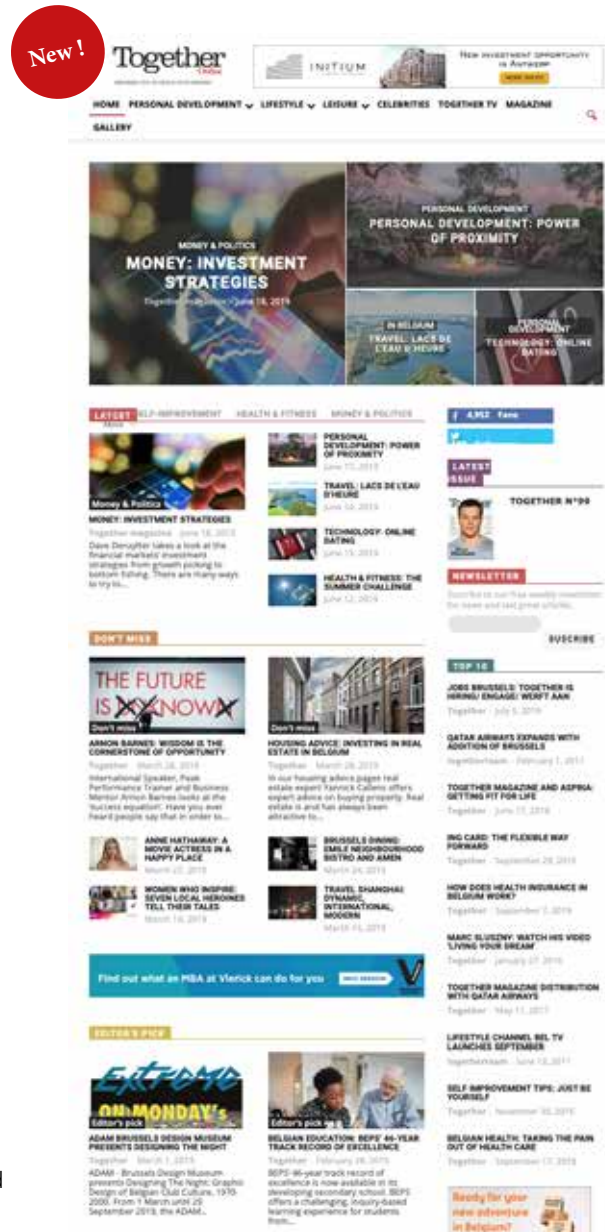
New !

Together Online

INITIUM

New investment opportunity in Antwerp

HOME PERSONAL DEVELOPMENT LIFESTYLE LEISURE CELEBRITIES TOGETHER TV MAGAZINE GALLERY

MONEY & POLITICS
MONEY: INVESTMENT STRATEGIES
Together magazine - June 18, 2019

PERSONAL DEVELOPMENT
PERSONAL DEVELOPMENT: POWER OF PROXIMITY

IN BELGIUM
TRAVEL: LACS DE L'EAU D'HEURE

PERSONAL DEVELOPMENT
TECHNOLOGY: ONLINE DATING

LATEST SELF-IMPROVEMENT HEALTH & FITNESS MONEY & POLITICS

Money & Politics
MONEY: INVESTMENT STRATEGIES
Together magazine - June 18, 2019
Dave Deruytter takes a look at the financial markets' investment strategies from growth picking to bottom fishing. There are many ways to try to...

PERSONAL DEVELOPMENT: POWER OF PROXIMITY
June 17, 2019

TRAVEL: LACS DE L'EAU D'HEURE
June 16, 2019

TECHNOLOGY: ONLINE DATING
June 15, 2019

HEALTH & FITNESS: THE SUMMER CHALLENGE
June 12, 2019

4,952 Fans

LATEST ISSUE

TOGETHER N°99

NEWSLETTER

Subscribe to our free weekly newsletter for news and last great articles.

SUSCRIBE

DON'T MISS

THE FUTURE IS NOW
Don't miss
ARMON BARNES: WISDOM IS THE CORNERSTONE OF OPPORTUNITY
Together - March 28, 2019
International Speaker, Peak Performance Trainer and Business Mentor Armon Barnes looks at the 'success equation'. Have you ever heard people say that in order to...

Don't miss
HOUSING ADVICE: INVESTING IN REAL ESTATE IN BELGIUM
Together - March 28, 2019
In our housing advice pages real estate expert Yannick Callens offers expert advice on buying property. Real estate in and has always been attractive to...

ANNE HATHAWAY: A MOVIE ACTRESS IN A HAPPY PLACE
March 27, 2019

WOMEN WHO INSPIRE: SEVEN LOCAL HEROINES TELL THEIR TALES
March 14, 2019

BRUSSELS DINING: EMILE NEIGHBOURHOOD BISTRO AND AMEN
March 24, 2019

TRAVEL SHANGHAI: DYNAMIC, INTERNATIONAL, MODERN
March 15, 2019

TOP 10

JOBS BRUSSELS: TOGETHER IS HIRING! ENGAGE! WERFT AAN!
Together - July 5, 2016

QATAR AIRWAYS EXPANDS WITH ADDITION OF BRUSSELS
togetherteam - February 1, 2017

TOGETHER MAGAZINE AND ASPRIA: GETTING FIT FOR LIFE
Together - June 17, 2016

ING CARD: THE FLEXIBLE WAY FORWARD
Together - September 29, 2016

HOW DOES HEALTH INSURANCE IN BELGIUM WORK?
Together - September 7, 2016

MARC SLUSZNY: WATCH HIS VIDEO 'LIVING YOUR DREAM'
Together - January 27, 2016

TOGETHER MAGAZINE DISTRIBUTION WITH QATAR AIRWAYS
Together - May 11, 2017

LIFESTYLE CHANNEL BEL TV LAUNCHES SEPTEMBER
togetherteam - June 13, 2017

SELF IMPROVEMENT TIPS: JUST BE YOURSELF
Together - November 30, 2016

BELGIAN HEALTH: TAKING THE PAIN OUT OF HEALTH CARE
Together - September 17, 2018

Find out what an MBA at Vlerick can do for you

EDITOR'S PICK

EXTREME ON MONDAY's
Editor's pick
ADAM BRUSSELS DESIGN MUSEUM PRESENTS DESIGNING THE NIGHT
Together - March 1, 2019
ADAM - Brussels Design Museum presents Designing The Night: Graphic Design of Belgian Club Culture, 1970-2000. From 1 March until 29 September 2019, the ADAM...

Editor's pick
BELGIAN EDUCATION: BEPS' 46-YEAR TRACK RECORD OF EXCELLENCE
Together - February 28, 2019
BEPS' 46-year track record of excellence is now available in its developing secondary school. BEPS offers a challenging, inquiry-based learning experience for students from...

Ready for your new adventure in Belgium?